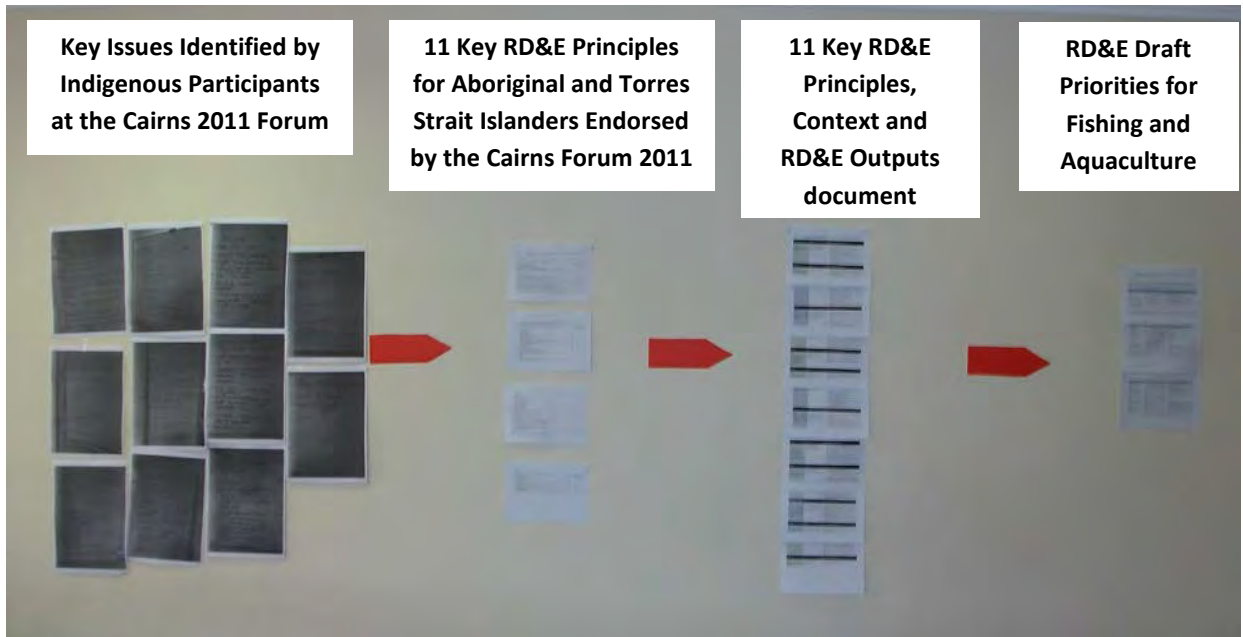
Key Issues Identified by Indigenous Participants at the Cairns 2011 Forum

11 Key RD&E Principles for Aboriginal and Torres Strait Islanders Endorsed by the Cairns Forum 2011

11 Key RD&E Principles, Context and RD&E Outputs document

RD&E Draft Priorities for Fishing and Aquaculture